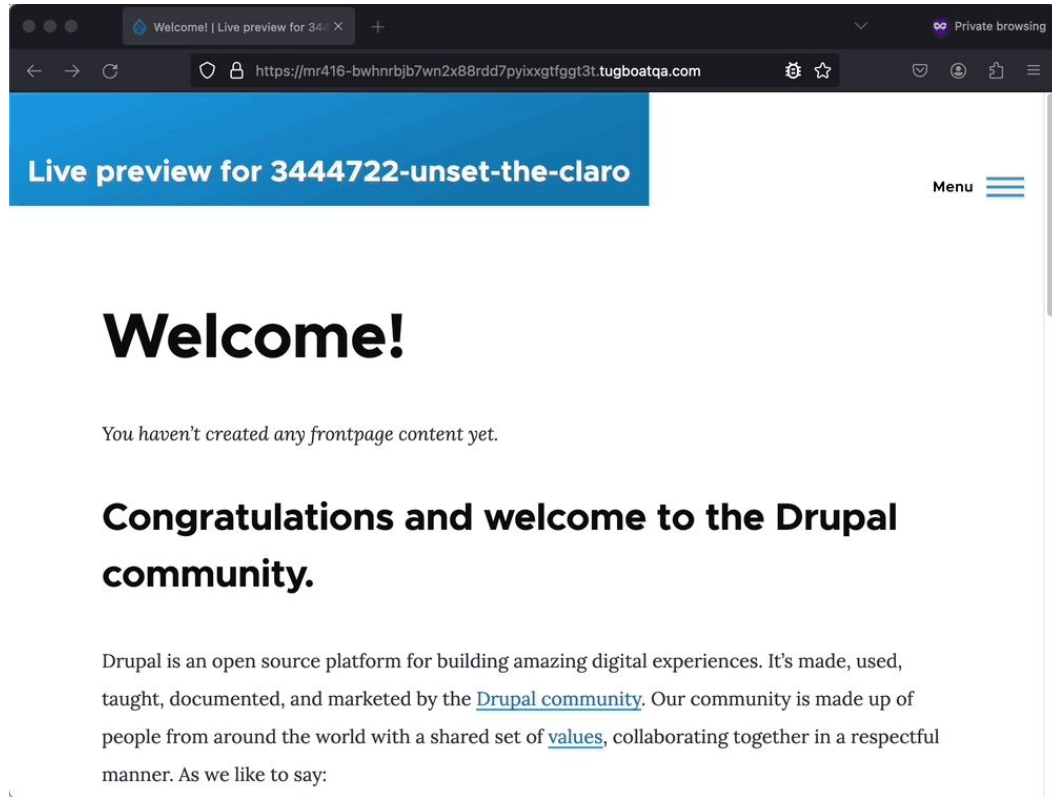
Welcome! | Live preview for 344

Private browsing

https://mr416-bwhnrbjb7wn2x88rdd7pyixxgtfggt3t.tugboatqa.com

Live preview for 3444722-unset-the-claro

Menu

Welcome!

You haven't created any frontpage content yet.

Congratulations and welcome to the Drupal community.

Drupal is an open source platform for building amazing digital experiences. It's made, used, taught, documented, and marketed by the Drupal community. Our community is made up of people from around the world with a shared set of values, collaborating together in a respectful manner. As we like to say: